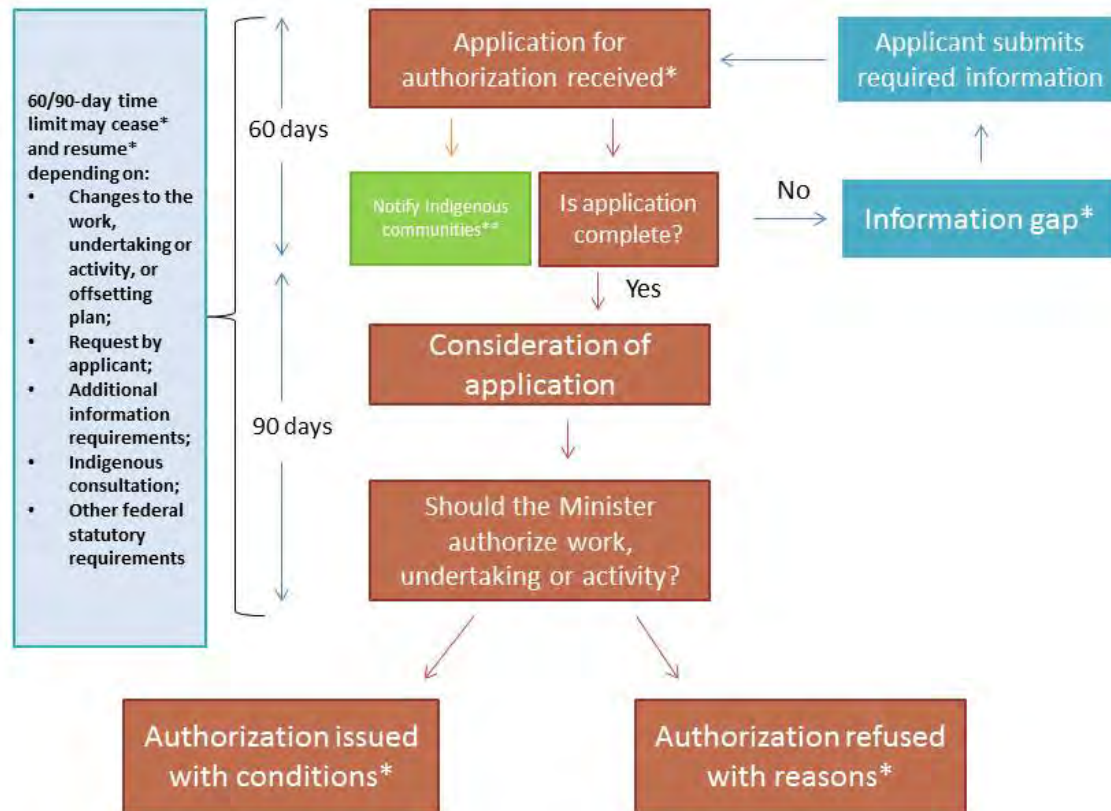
60/90-day time limit may cease* and resume* depending on:
- Changes to the work, undertaking or activity, or offsetting plan;
- Request by applicant;
- Additional information requirements;
- Indigenous consultation;
- Other federal statutory requirements

60 days

90 days

Application for authorization received*

Applicant submits required information

Notify Indigenous communities*#

Is application complete?

No

Information gap*

Yes

Consideration of application

Should the Minister authorize work, undertaking or activity?

Authorization issued with conditions*

Authorization refused with reasons*